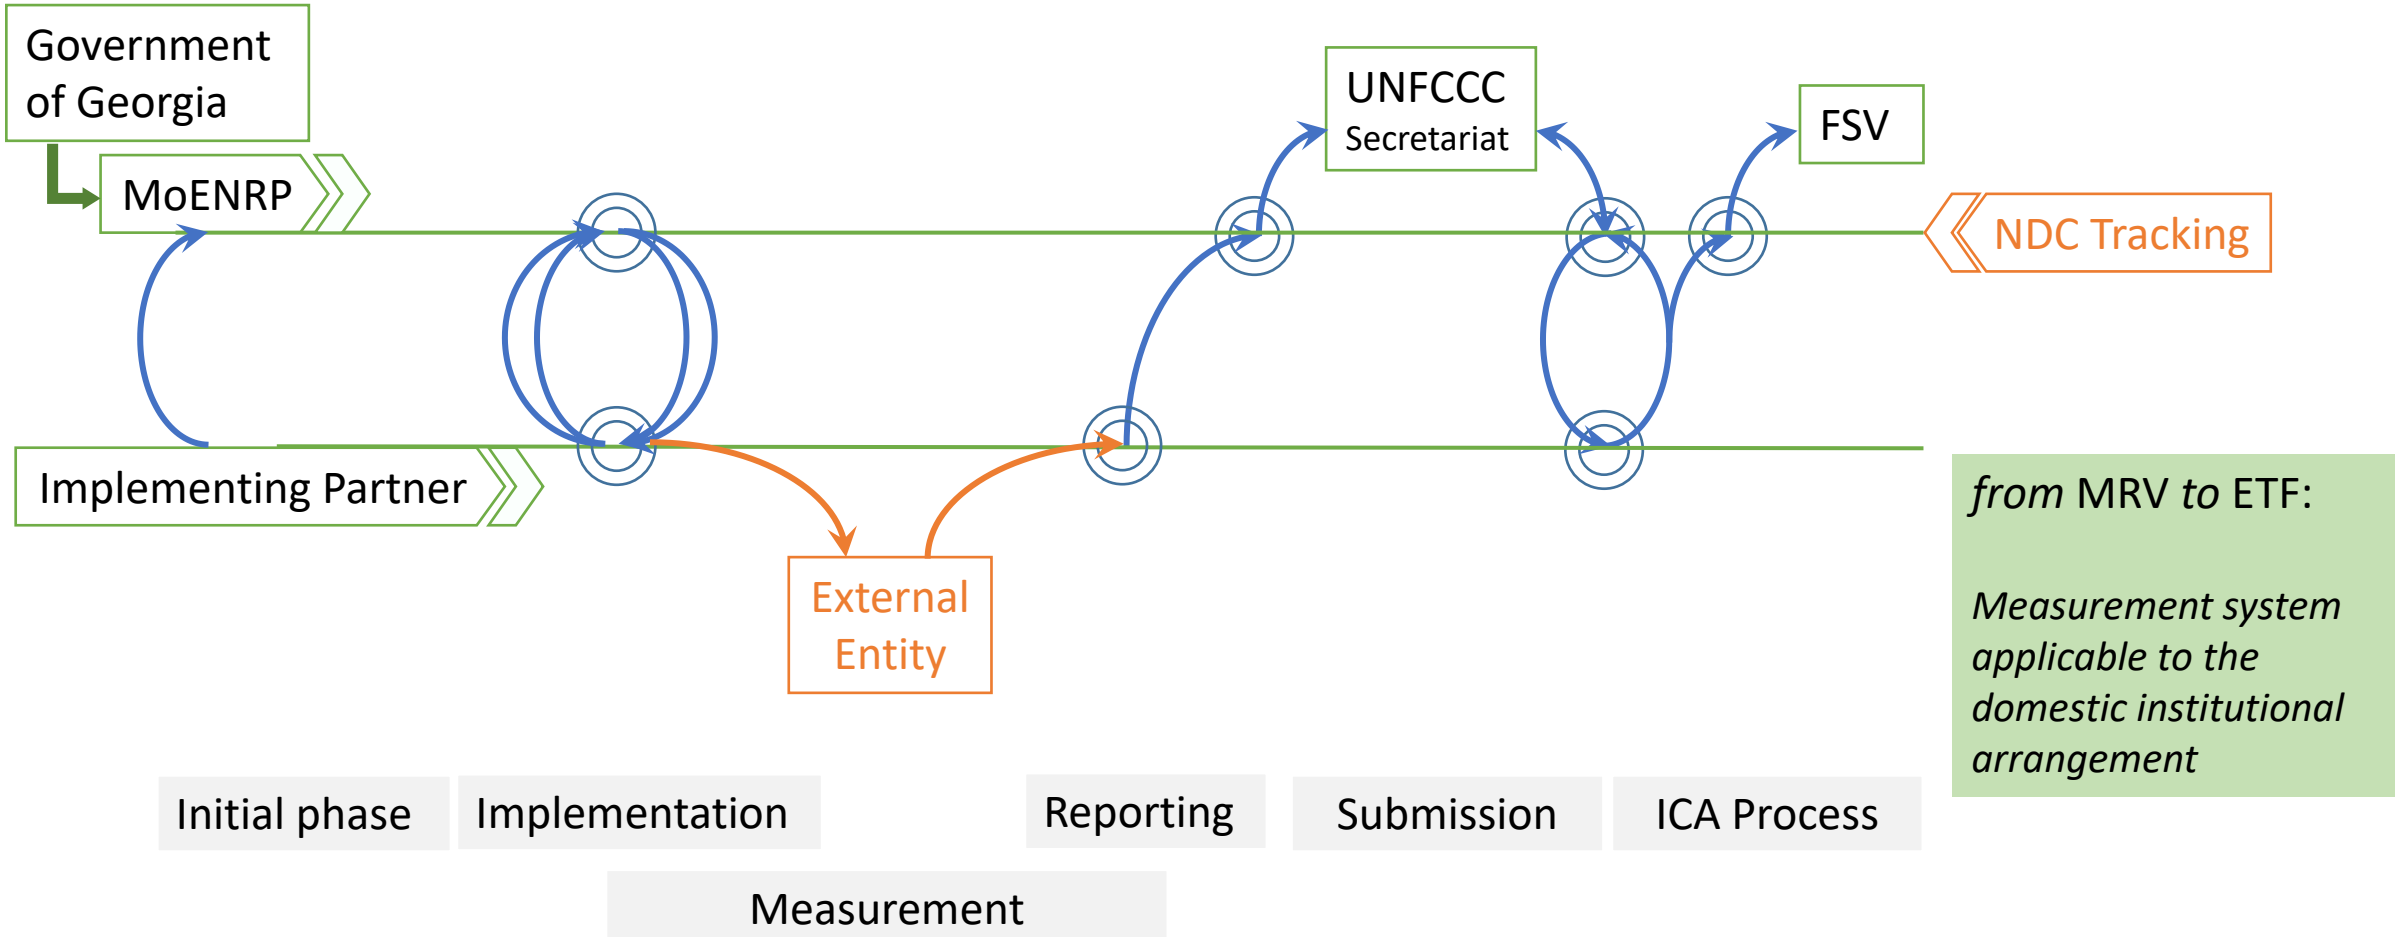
Government of Georgia

MoENRP

UNFCCC
Secretariat

FSV

NDC Tracking

Implementing Partner

External Entity

*from* MRV *to* ETF:

*Measurement system applicable to the domestic institutional arrangement*

Initial phase

Implementation

Reporting

Submission

ICA Process

Measurement